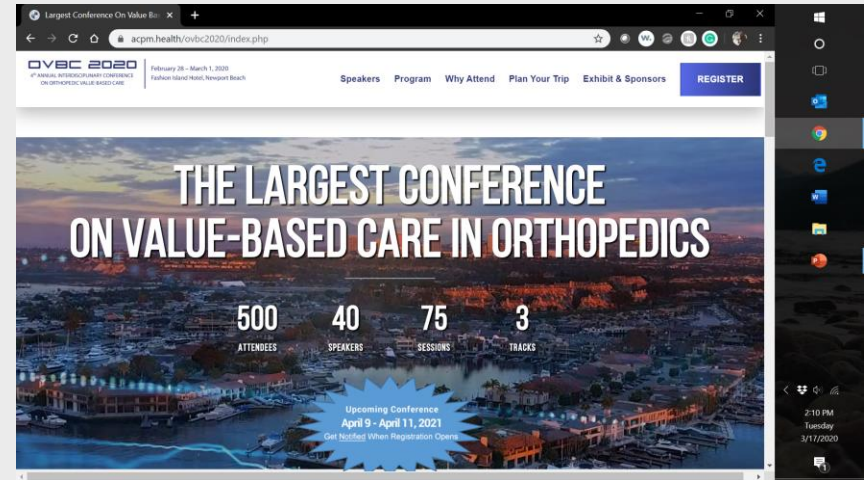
Largest Conference On Value Ba

acpm.health/ovbc2020/index.php

OVBC 2020
4th ANNUAL INTERDISCIPLINARY CONFERENCE ON ORTHOPEDIC VALUE-BASED CARE

February 28 – March 1, 2020
Fashion Island Hotel, Newport Beach

Speakers Program Why Attend Plan Your Trip Exhibit & Sponsors REGISTER

THE LARGEST CONFERENCE ON VALUE-BASED CARE IN ORTHOPEDICS

500 ATTENDEES
40 SPEAKERS
75 SESSIONS
3 TRACKS

Upcoming Conference
April 9 - April 11, 2021
Get Notified When Registration Opens

2:10 PM
Tuesday
3/17/2020